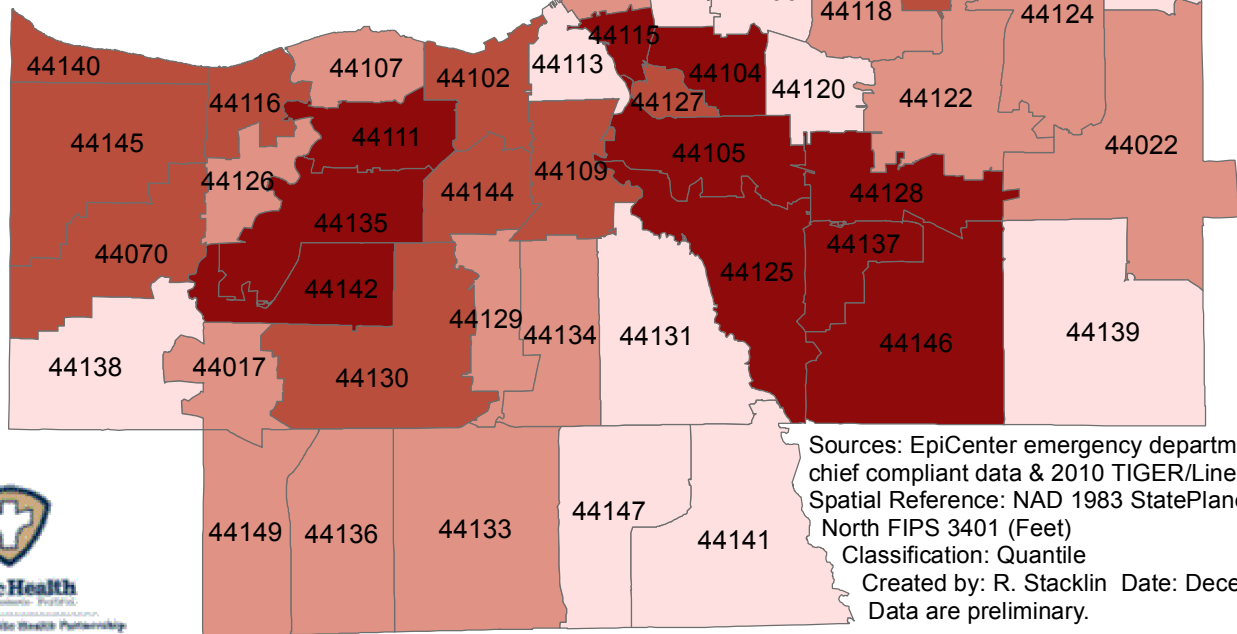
44118
44124
44115
44140
44107
44102
44113
44104
44120
44122
44116
44127
44111
44145
44105
44022
44126
44109
44144
44128
44135
44137
44070
44125
44142
44129
44134
44131
44146
44139
44138
44017
44130
Sources: EpiCenter emergency departm
chief compliant data & 2010 TIGER/Line
Spatial Reference: NAD 1983 StatePlane
North FIPS 3401 (Feet)
Classification: Quantile
Created by: R. Stacklin Date: Dece
Data are preliminary.
44147
44149
44136
44133
44141
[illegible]Health
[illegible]
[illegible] Health Partnership